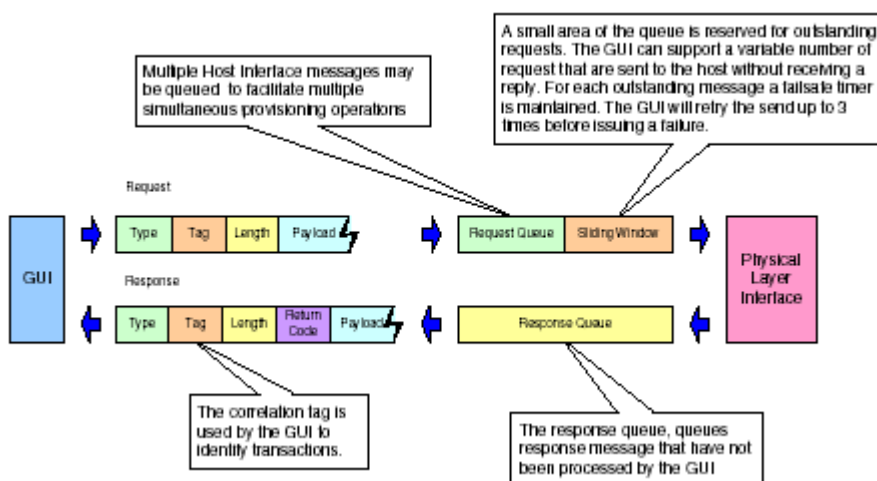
A small area of the queue is reserved for outstanding requests. The GUI can support a variable number of request that are sent to the host without receiving a reply. For each outstanding message a failsafe timer is maintained. The GUI will retry the send up to 3 times before issuing a failure.

Multiple Host Interface messages may be queued to facilitate multiple simultaneous provisioning operations

Request

GUI

Type

Tag

Length

Payload

Request Queue

Sliding Window

Physical Layer Interface

Response

Type

Tag

Length

Return Code

Payload

Response Queue

The correlation tag is used by the GUI to identify transactions.

The response queue, queues response message that have not been processed by the GUI